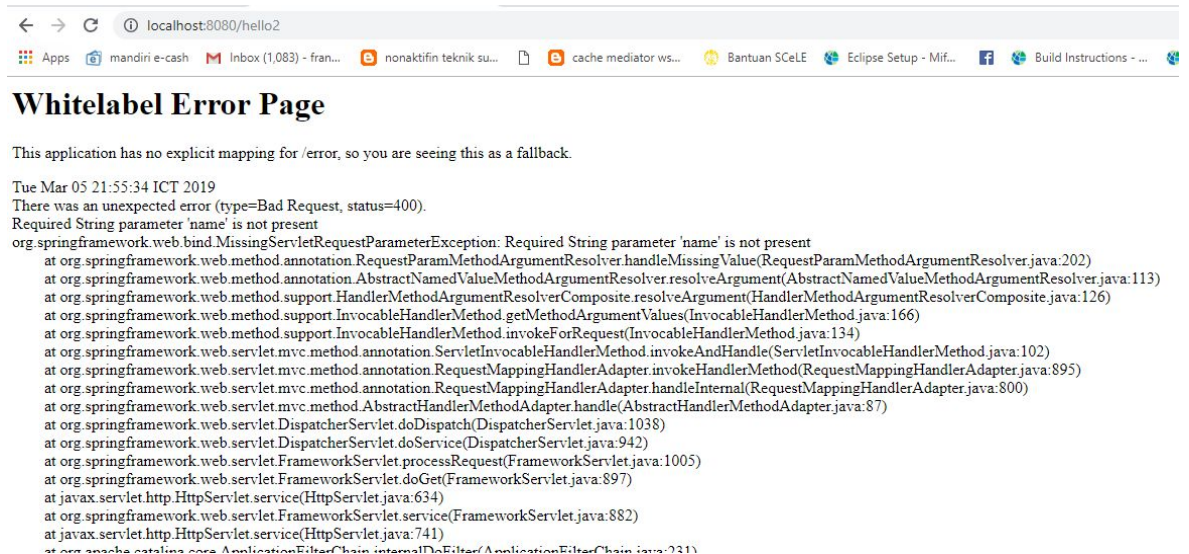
localhost:8080/hello2

Apps mandiri e-cash Inbox (1,083) - fran... nonaktifin teknik su... cache mediator ws... Bantuan SCeLE Eclipse Setup - Mif... Build Instructions - ...

Whitelabel Error Page

This application has no explicit mapping for /error, so you are seeing this as a fallback.

Tue Mar 05 21:55:34 ICT 2019
There was an unexpected error (type=Bad Request, status=400).
Required String parameter 'name' is not present
org.springframework.web.bind.MissingServletRequestParameterException: Required String parameter 'name' is not present
at org.springframework.web.method.annotation.RequestParamMethodArgumentResolver.handleMissingValue(RequestParamMethodArgumentResolver.java:202)
at org.springframework.web.method.annotation.AbstractNamedValueMethodArgumentResolver.resolveArgument(AbstractNamedValueMethodArgumentResolver.java:113)
at org.springframework.web.method.support.HandlerMethodArgumentResolverComposite.resolveArgument(HandlerMethodArgumentResolverComposite.java:126)
at org.springframework.web.method.support.InvocableHandlerMethod.getMethodArgumentValues(InvocableHandlerMethod.java:166)
at org.springframework.web.method.support.InvocableHandlerMethod.invokeForRequest(InvocableHandlerMethod.java:134)
at org.springframework.web.servlet.mvc.method.annotation.ServletInvocableHandlerMethod.invokeAndHandle(ServletInvocableHandlerMethod.java:102)
at org.springframework.web.servlet.mvc.method.annotation.RequestMappingHandlerAdapter.invokeHandlerMethod(RequestMappingHandlerAdapter.java:895)
at org.springframework.web.servlet.mvc.method.annotation.RequestMappingHandlerAdapter.handleInternal(RequestMappingHandlerAdapter.java:800)
at org.springframework.web.servlet.mvc.method.AbstractHandlerMethodAdapter.handle(AbstractHandlerMethodAdapter.java:87)
at org.springframework.web.servlet.DispatcherServlet.doDispatch(DispatcherServlet.java:1038)
at org.springframework.web.servlet.DispatcherServlet.doService(DispatcherServlet.java:942)
at org.springframework.web.servlet.FrameworkServlet.processRequest(FrameworkServlet.java:1005)
at org.springframework.web.servlet.FrameworkServlet.doGet(FrameworkServlet.java:897)
at javax.servlet.http.HttpServlet.service(HttpServlet.java:634)
at org.springframework.web.servlet.FrameworkServlet.service(FrameworkServlet.java:882)
at javax.servlet.http.HttpServlet.service(HttpServlet.java:741)
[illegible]